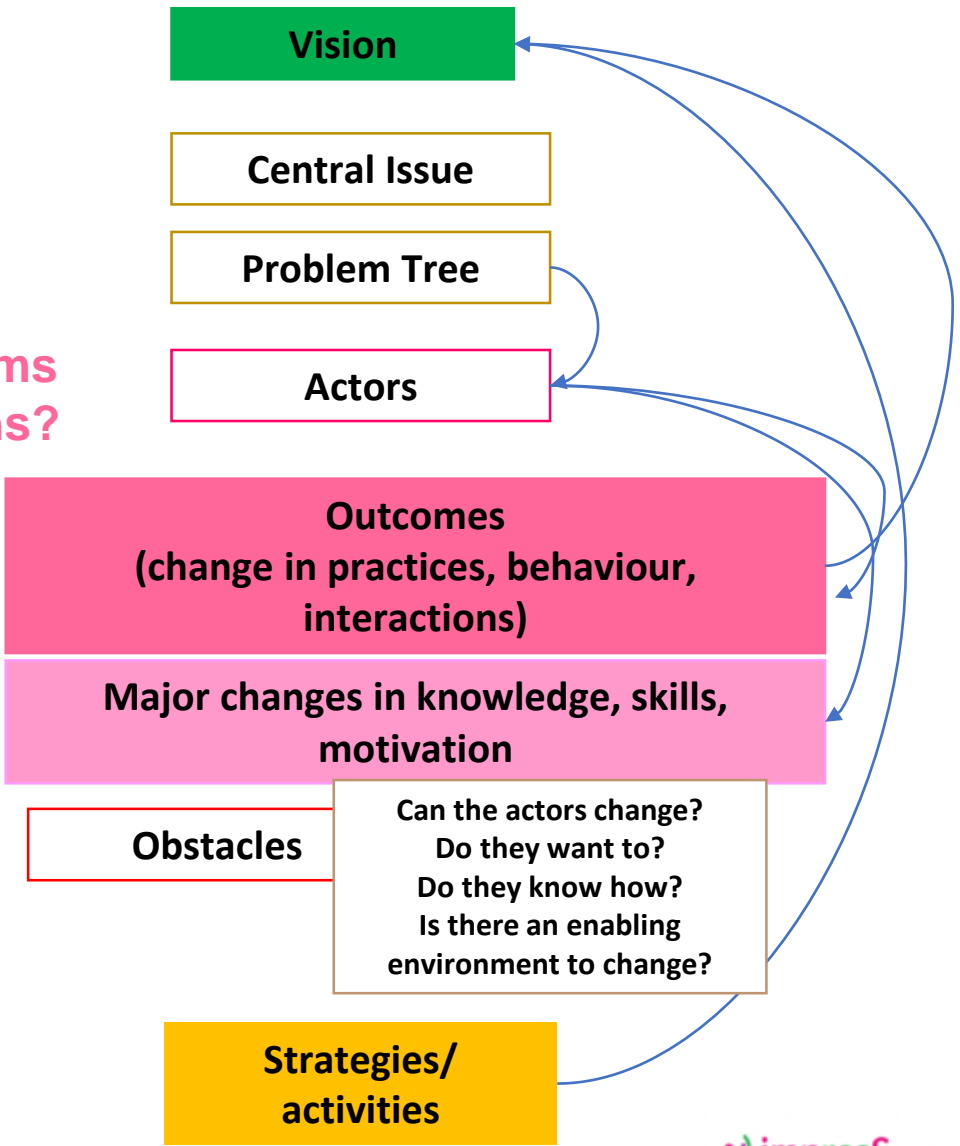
Vision

Central Issue

Problem Tree

ms
ns?

Actors

Outcomes
(change in practices, behaviour, interactions)

Major changes in knowledge, skills, motivation

Obstacles

Can the actors change?
Do they want to?
Do they know how?
Is there an enabling environment to change?

Strategies/ activities

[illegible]